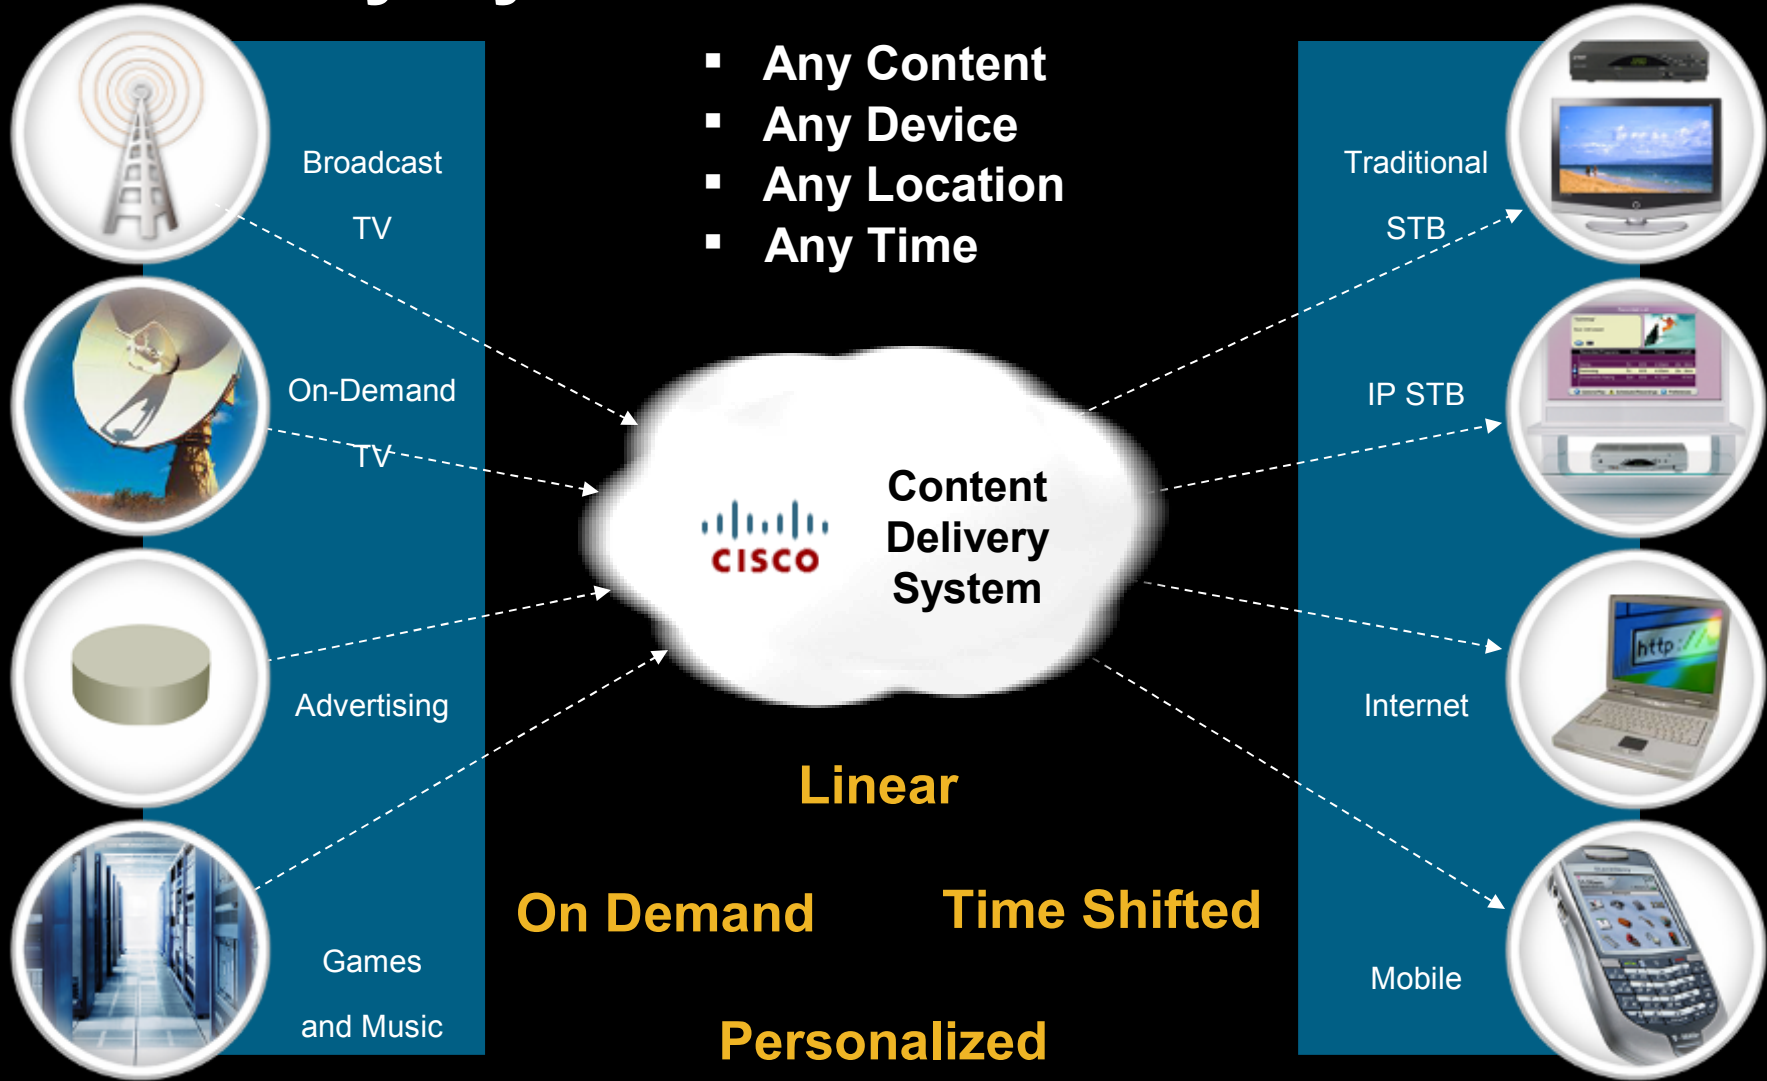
Broadcast TV

On-Demand TV

Advertising

Games and Music

- Any Content
- Any Device
- Any Location
- Any Time

CISCO

Content Delivery System

Linear

On Demand

Time Shifted

Personalized

Traditional STB

IP STB

Internet

Mobile

http://